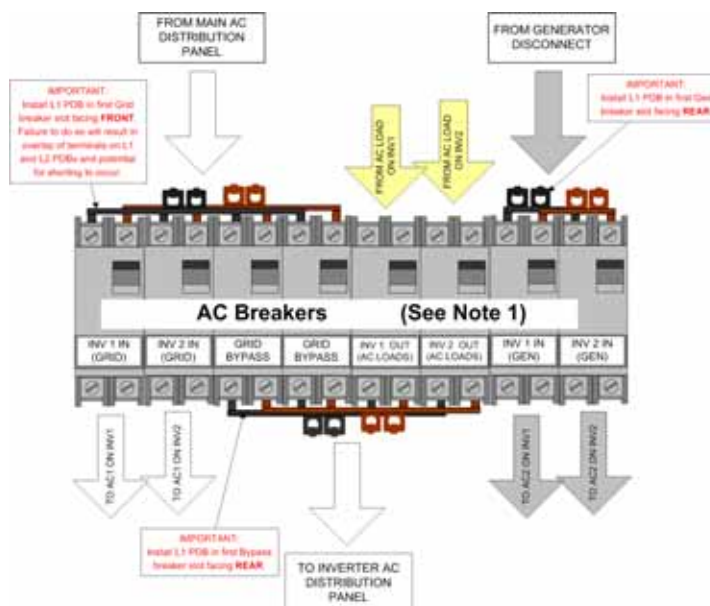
FROM MAIN AC DISTRIBUTION PANEL

FROM GENERATOR DISCONNECT

IMPORTANT: Install L1 PDB in first Grid breaker slot facing FRONT. Failure to do so will result in overlap of terminals on L1 and L2 PDBs and potential for shorting to occur.

IMPORTANT: Install L1 PDB in first Gen breaker slot facing REAR.

FROM AC LOAD ON INV1

FROM AC LOAD ON INV2

AC Breakers (See Note 1)

| INV 1 IN (GRID) | INV 2 IN (GRID) | GRID BYPASS | GRID BYPASS | INV 1 OUT (AC LOADS) | INV 2 OUT (AC LOADS) | INV 1 IN (GEN) | INV 2 IN (GEN) |
|---|---|---|---|---|---|---|---|

TO AC1 ON INV1

TO AC1 ON INV2

TO AC2 ON INV1

TO AC2 ON INV2

IMPORTANT: Install L1 PDB in first Bypass breaker slot facing REAR.

TO INVERTER AC DISTRIBUTION PANEL